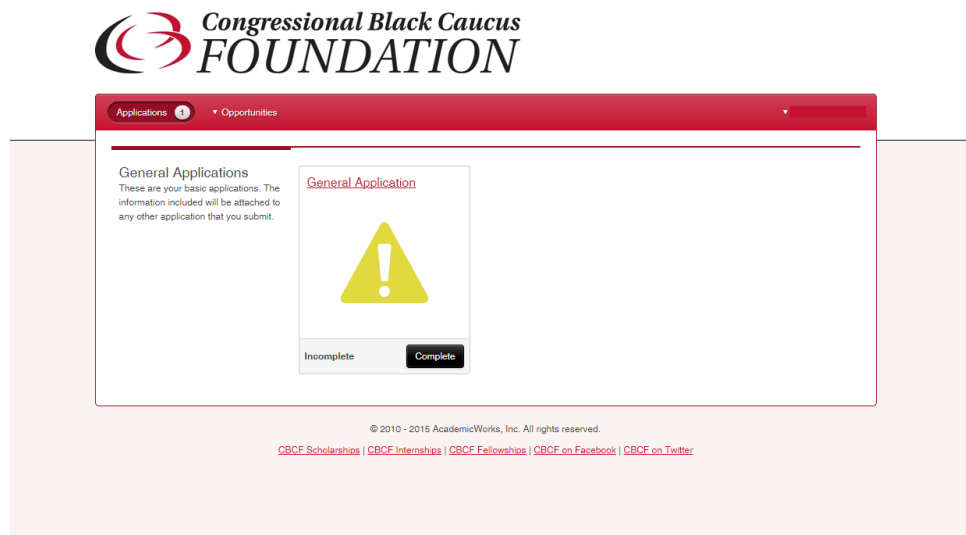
Congressional Black Caucus
FOUNDATION

Applications 1
Opportunities

General Applications
These are your basic applications. The information included will be attached to any other application that you submit.

General Application

Incomplete
Complete

© 2010 - 2015 AcademicWorks, Inc. All rights reserved.

CBCF Scholarships | CBCF Internships | CBCF Fellowships | CBCF on Facebook | CBCF on Twitter